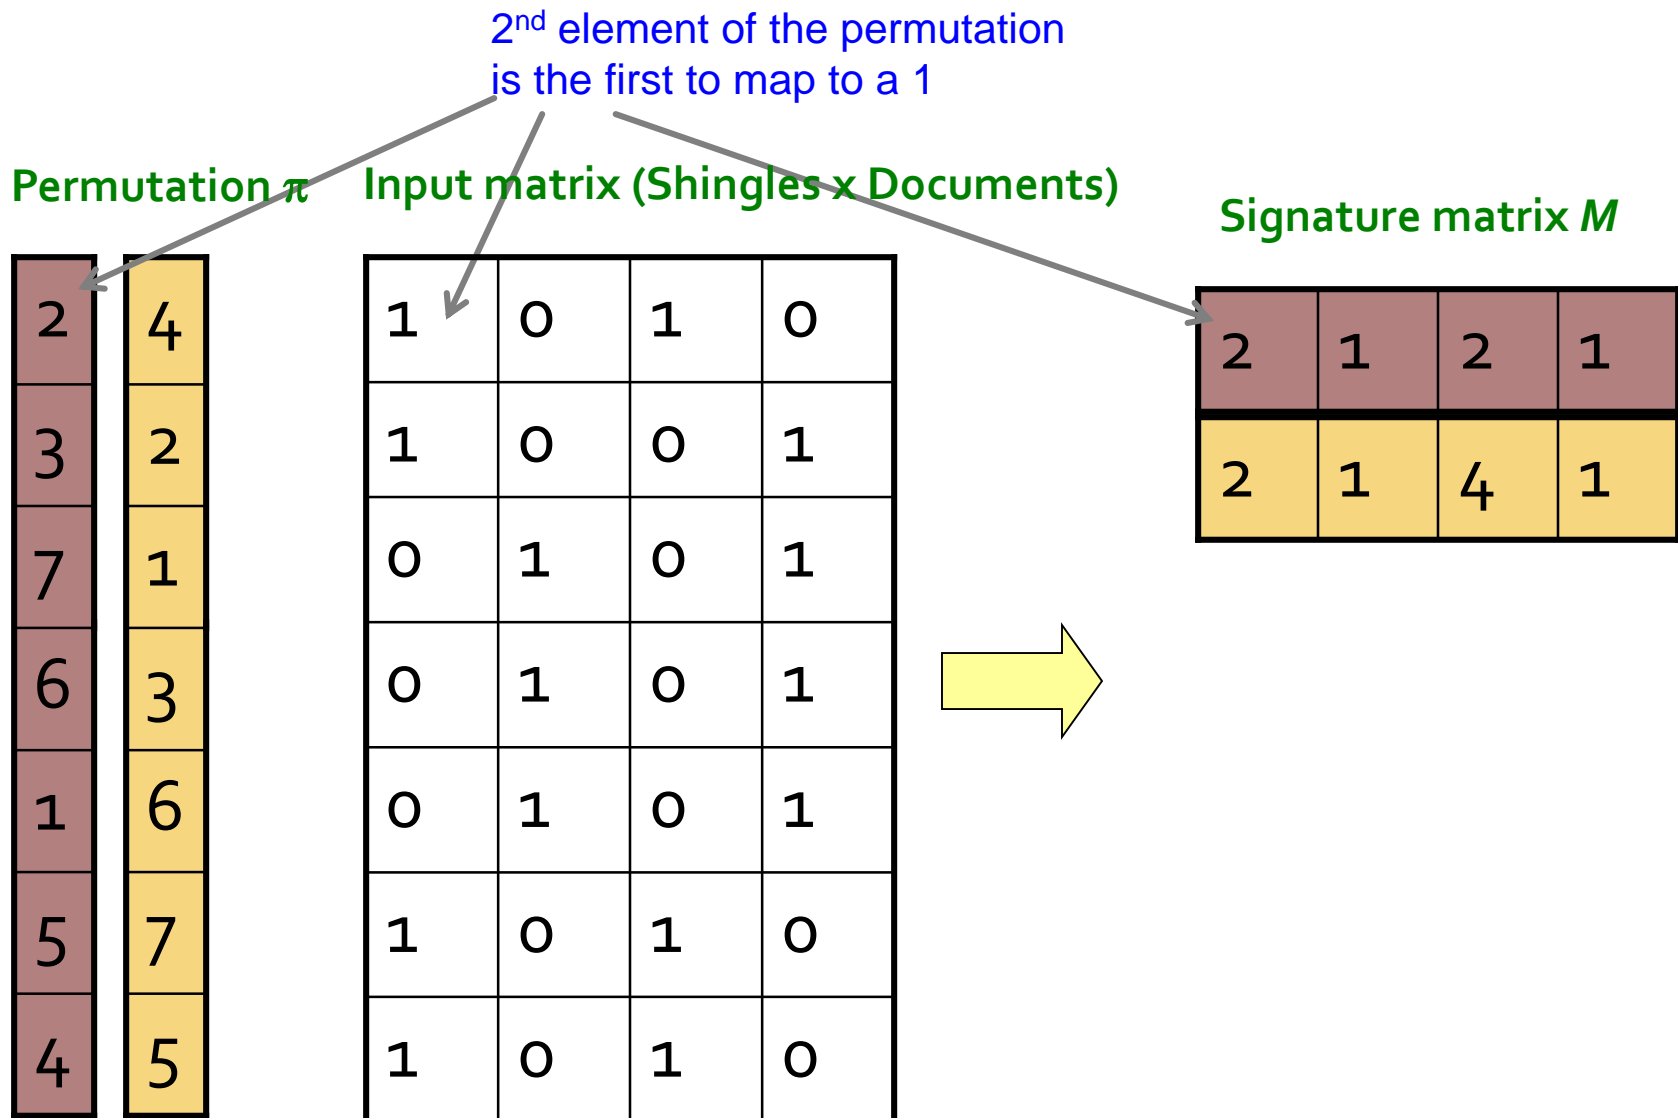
2$^{nd}$ element of the permutation is the first to map to a 1

Permutation $\pi$

| 2 | 4 |
|---|---|
| 3 | 2 |
| 7 | 1 |
| 6 | 3 |
| 1 | 6 |
| 5 | 7 |
| 4 | 5 |

Input matrix (Shingles x Documents)

| 1 | 0 | 1 | 0 |
|---|---|---|---|
| 1 | 0 | 0 | 1 |
| 0 | 1 | 0 | 1 |
| 0 | 1 | 0 | 1 |
| 0 | 1 | 0 | 1 |
| 1 | 0 | 1 | 0 |
| 1 | 0 | 1 | 0 |

Signature matrix *M*

| 2 | 1 | 2 | 1 |
|---|---|---|---|
| 2 | 1 | 4 | 1 |